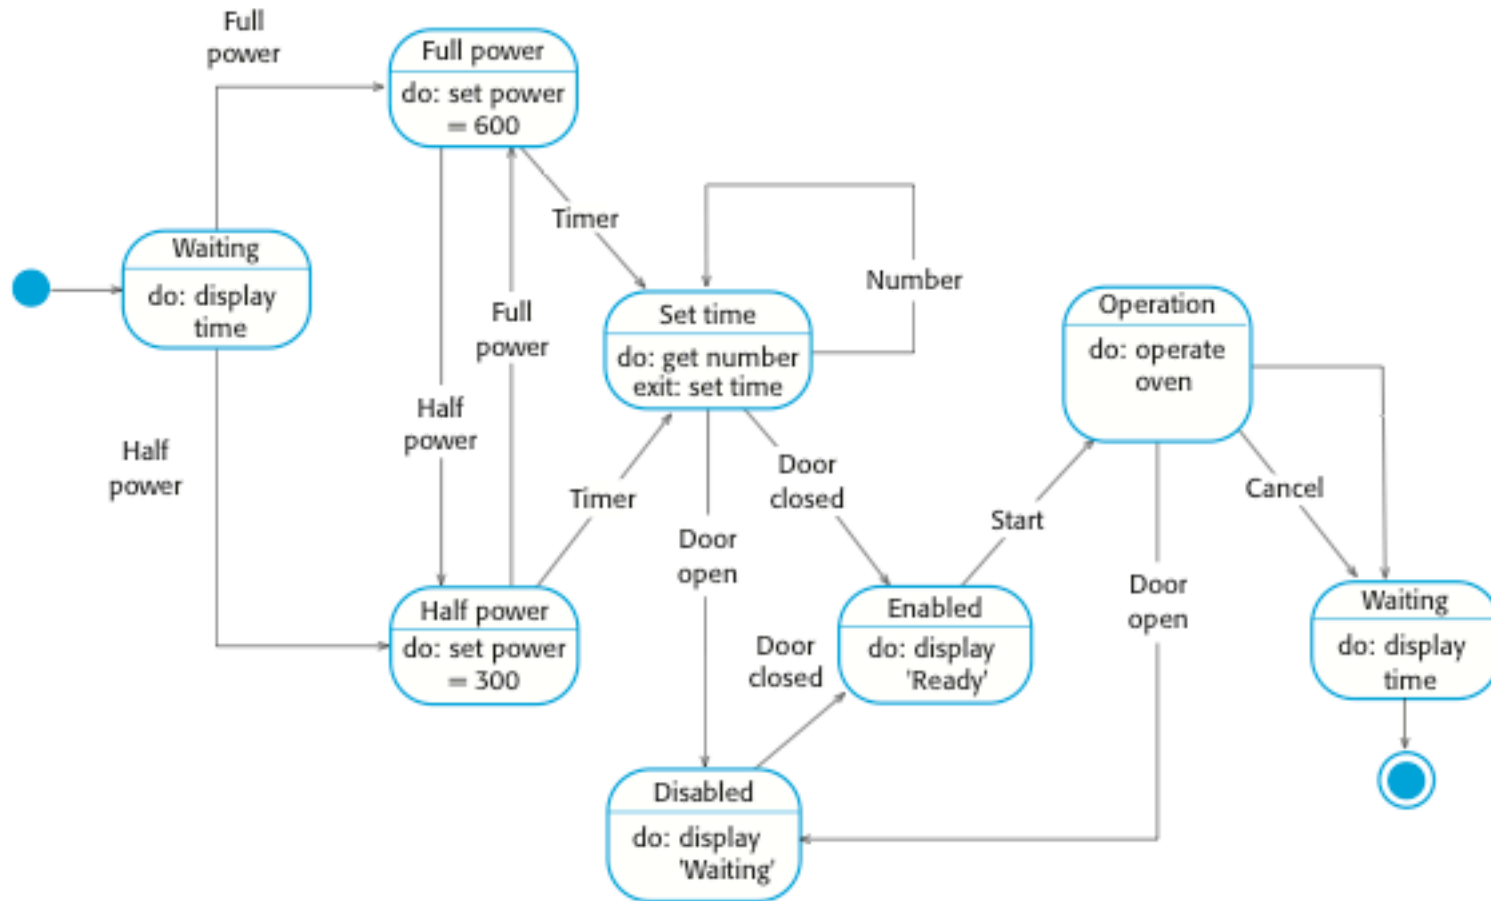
Full power

Full power
do: set power = 600

Timer

Waiting
do: display time

Number

Full power

Set time
do: get number
exit: set time

Operation
do: operate oven

Half power

Half power

Door closed

Timer

Cancel

Start

Door open

Door open

Half power
do: set power = 300

Enabled
do: display 'Ready'

Waiting
do: display time

Door closed

Disabled
do: display 'Waiting'